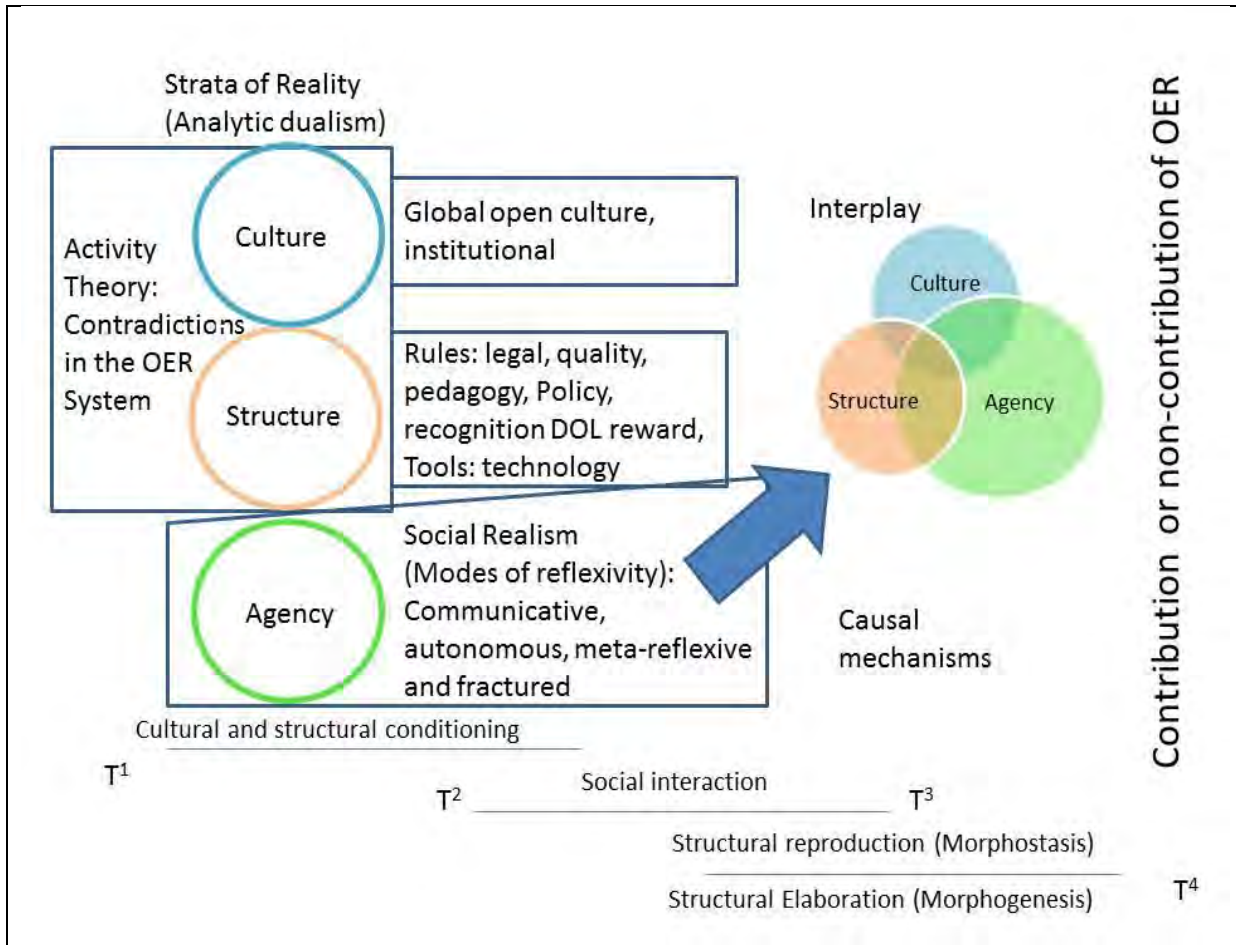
Strata of Reality (Analytic dualism)

Activity Theory: Contradictions in the OER System

Culture

Global open culture, institutional

Structure

Rules: legal, quality, pedagogy, Policy, recognition DOL reward, Tools: technology

Agency

Social Realism (Modes of reflexivity): Communicative, autonomous, meta-reflexive and fractured

Interplay

Culture

Structure

Agency

Causal mechanisms

Contribution or non-contribution of OER

Cultural and structural conditioning

$T^1$

Social interaction

$T^2$

$T^3$

Structural reproduction (Morphostasis)

Structural Elaboration (Morphogenesis)

$T^4$